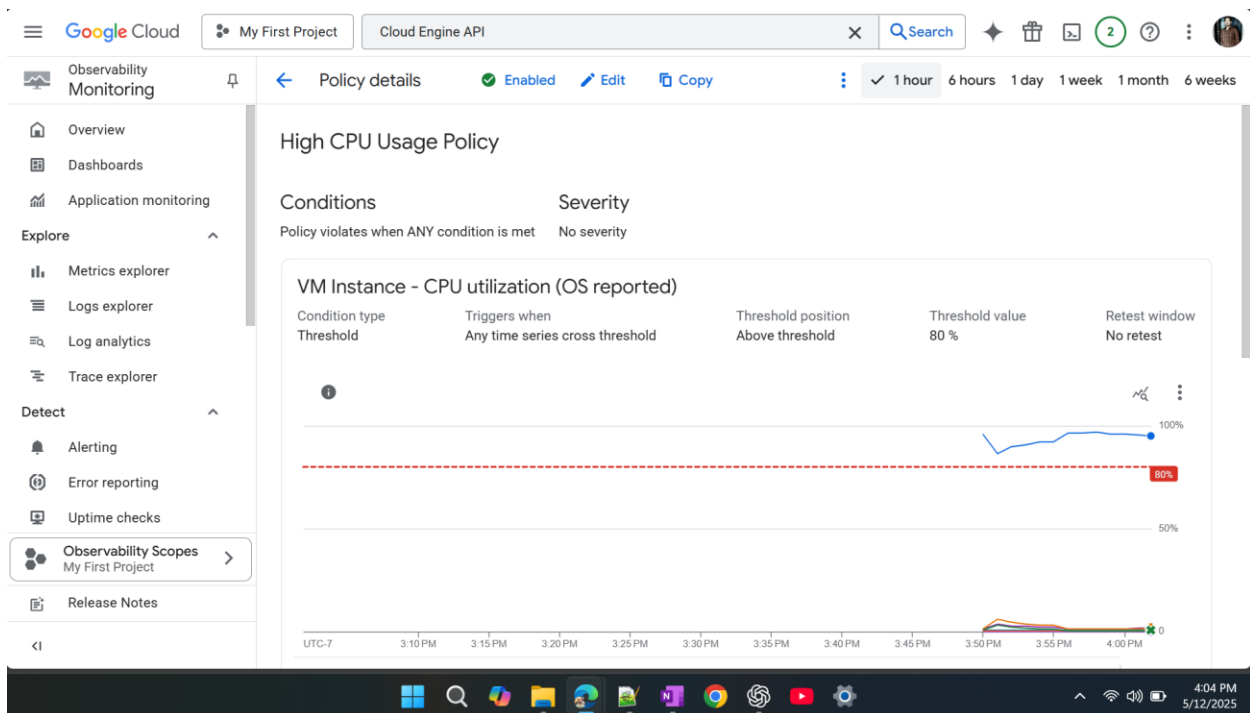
Google Cloud  My First Project  Cloud Engine API  Search  2

Observability
Monitoring

Overview
Dashboards
Application monitoring
Explore
Metrics explorer
Logs explorer
Log analytics
Trace explorer
Detect
Alerting
Error reporting
Uptime checks
Observability Scopes
My First Project
Release Notes

Policy details  Enabled  Edit  Copy  1 hour  6 hours  1 day  1 week  1 month  6 weeks

High CPU Usage Policy

Conditions
Policy violates when ANY condition is met

Severity
No severity

VM Instance - CPU utilization (OS reported)

| Condition type | Triggers when | Threshold position | Threshold value | Retest window |
|---|---|---|---|---|
| Threshold | Any time series cross threshold | Above threshold | 80 % | No retest |

100%
80%
50%
0

UTC-7  3:10 PM  3:15 PM  3:20 PM  3:25 PM  3:30 PM  3:35 PM  3:40 PM  3:45 PM  3:50 PM  3:55 PM  4:00 PM

4:04 PM
5/12/2025